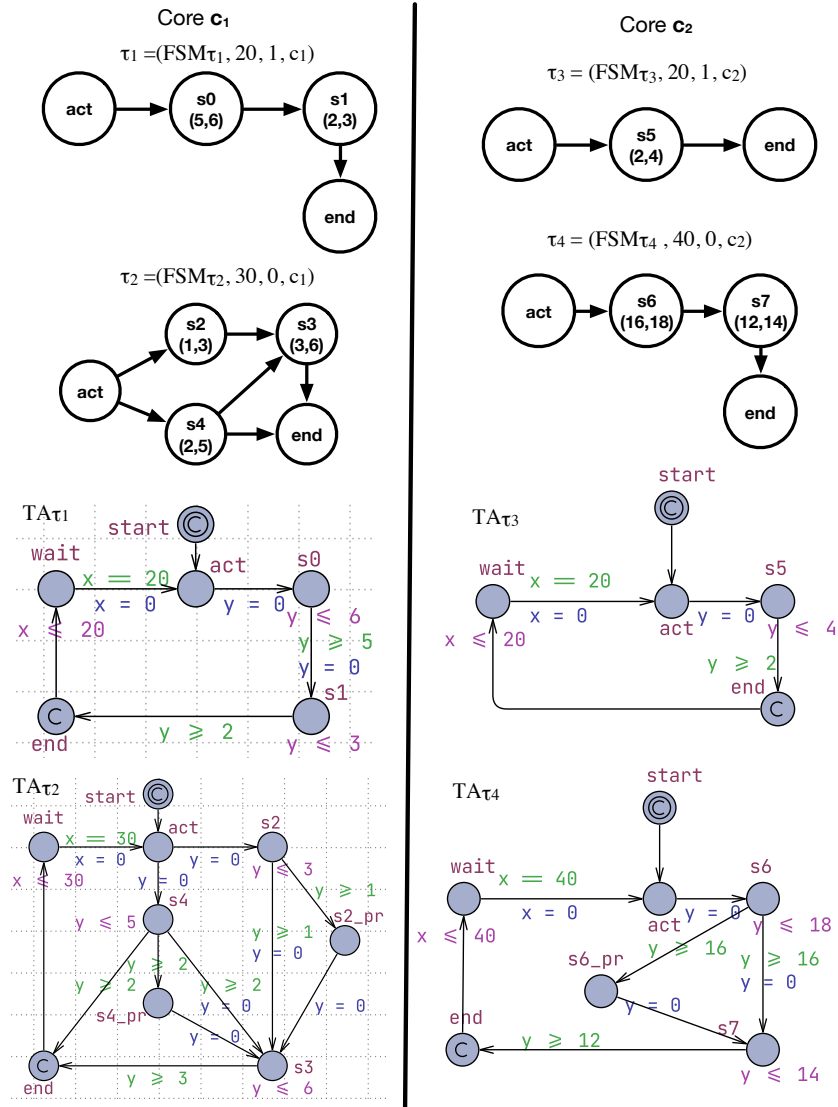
Core $\mathbf{c_1}$

$\tau_1$ =(FSM$\tau_1$, 20, 1, c$_1$)

act

s0 (5,6)

s1 (2,3)

end

$\tau_2$ =(FSM$\tau_2$, 30, 0, c$_1$)

s2 (1,3)

s3 (3,6)

act

s4 (2,5)

end

Core $\mathbf{c_2}$

$\tau_3$ = (FSM$\tau_3$, 20, 1, c$_2$)

act

s5 (2,4)

end

$\tau_4$ = (FSM$\tau_4$ , 40, 0, c$_2$)

act

s6 (16,18)

s7 (12,14)

end

TA$\tau_1$

start

wait

x == 20

act

s0

x = 0

y = 0

x ⩽ 20

y ⩽ 6

y ⩾ 5

y = 0

s1

end

y ⩾ 2

y ⩽ 3

TA$\tau_3$

start

wait

x == 20

s5

x = 0

act

y = 0

x ⩽ 20

y ⩽ 4

y ⩾ 2

end

TA$\tau_2$

start

wait

x == 30

act

s2

x = 0

y = 0

x ⩽ 30

y = 0

y ⩽ 3

y ⩾ 1

s4

y ⩽ 5

s2_pr

y ⩾ 1

y = 0

y ⩾ 2

y ⩾ 2

y ⩾ 2

y = 0

s4_pr

y = 0

y = 0

end

y ⩾ 3

s3

y ⩽ 6

TA$\tau_4$

start

wait

x == 40

s6

x = 0

act

y = 0

x ⩽ 40

y ⩽ 18

y ⩾ 16

s6_pr

y ⩾ 16

y = 0

y = 0

end

s7

y ⩾ 12

y ⩽ 14